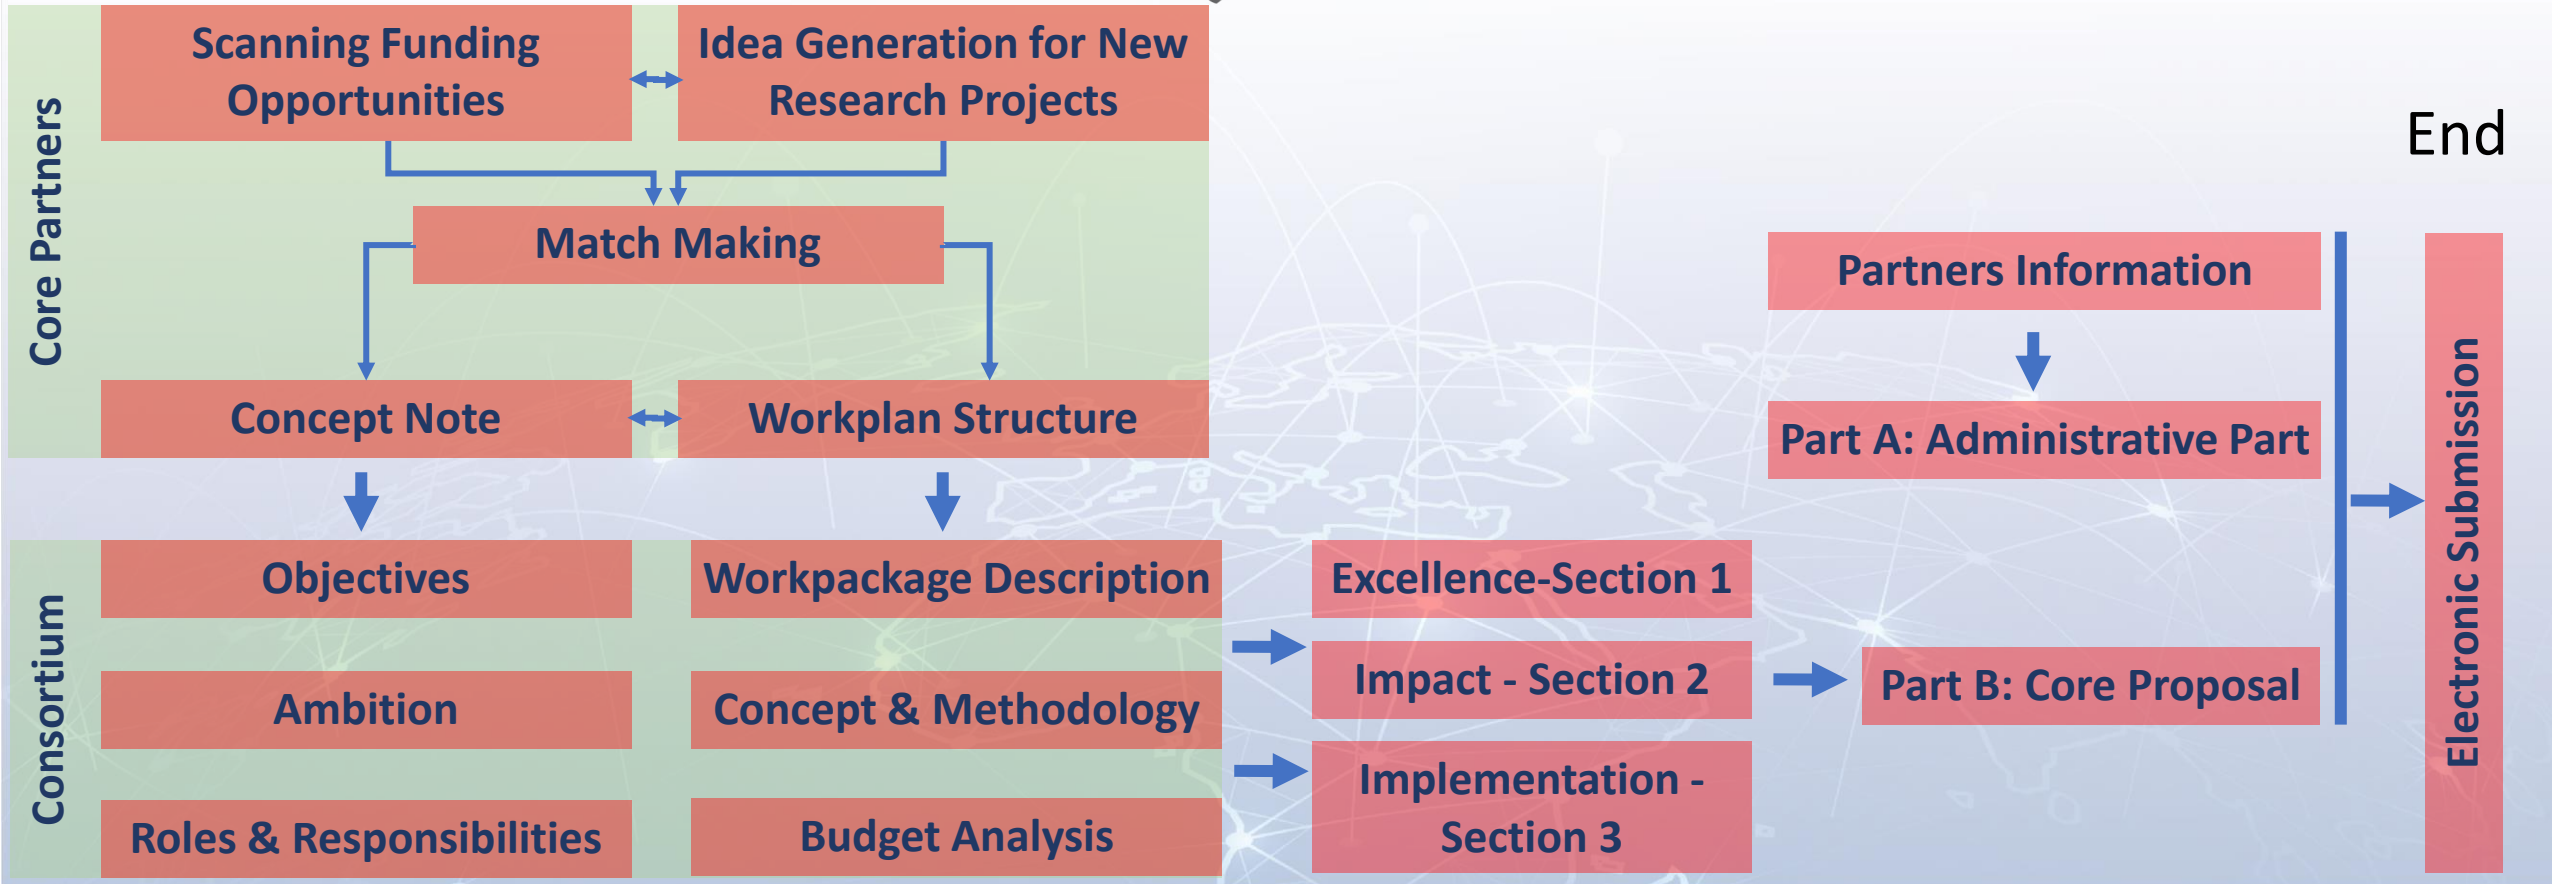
Core Partners

Scanning Funding Opportunities

Idea Generation for New Research Projects

Match Making

Concept Note

Workplan Structure

Consortium

Objectives

Ambition

Roles & Responsibilities

Workpackage Description

Concept & Methodology

Budget Analysis

Excellence-Section 1

Impact - Section 2

Implementation - Section 3

Partners Information

Part A: Administrative Part

Part B: Core Proposal

End

Electronic Submission